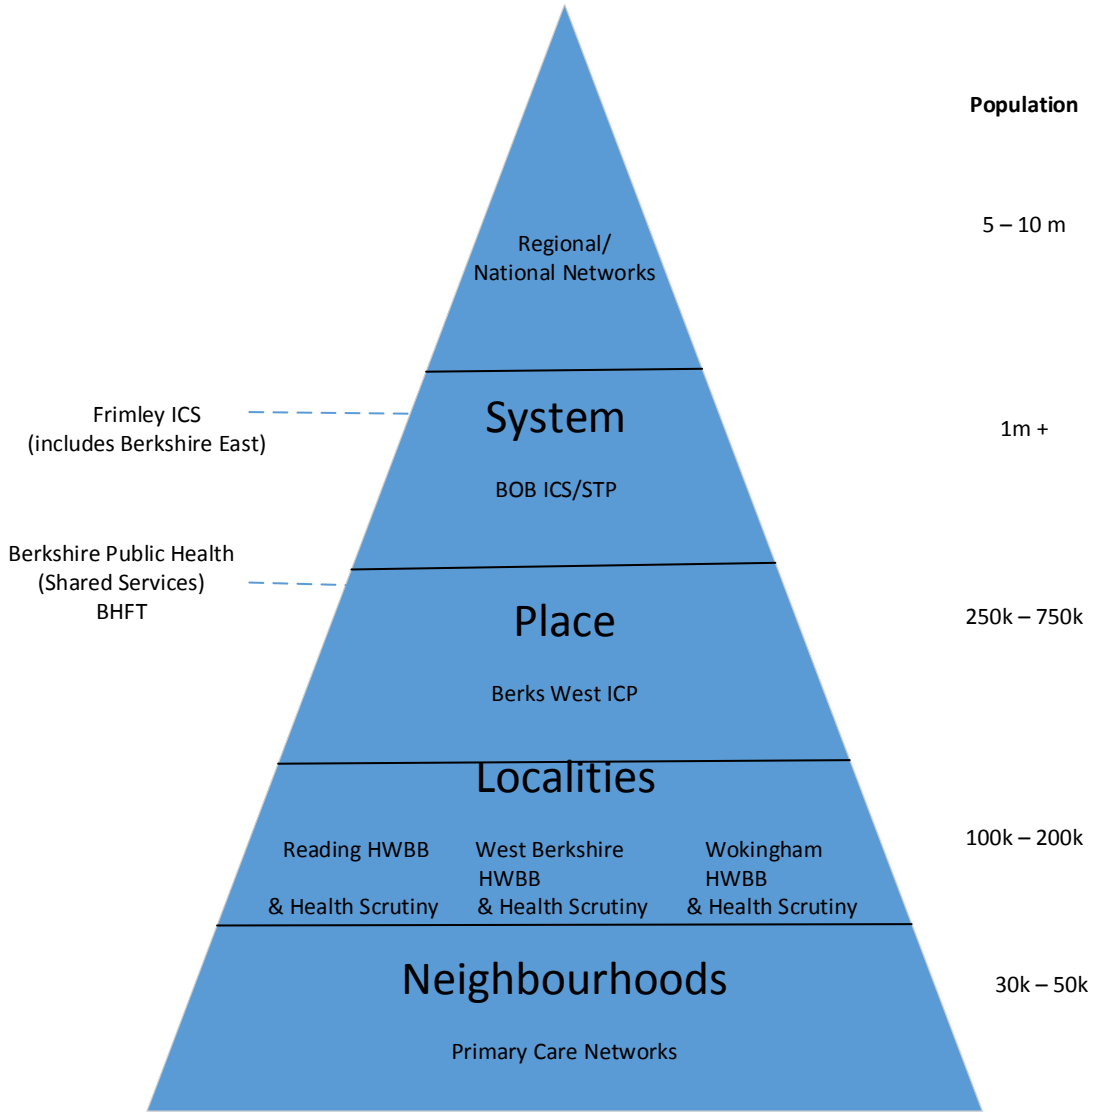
Population

Regional/
National Networks

5 – 10 m

Frimley ICS
(includes Berkshire East)

System

BOB ICS/STP

1m +

Berkshire Public Health
(Shared Services)
BHFT

Place

Berks West ICP

250k – 750k

Localities

Reading HWBB
& Health Scrutiny

West Berkshire
HWBB
& Health Scrutiny

Wokingham
HWBB
& Health Scrutiny

100k – 200k

Neighbourhoods

Primary Care Networks

30k – 50k